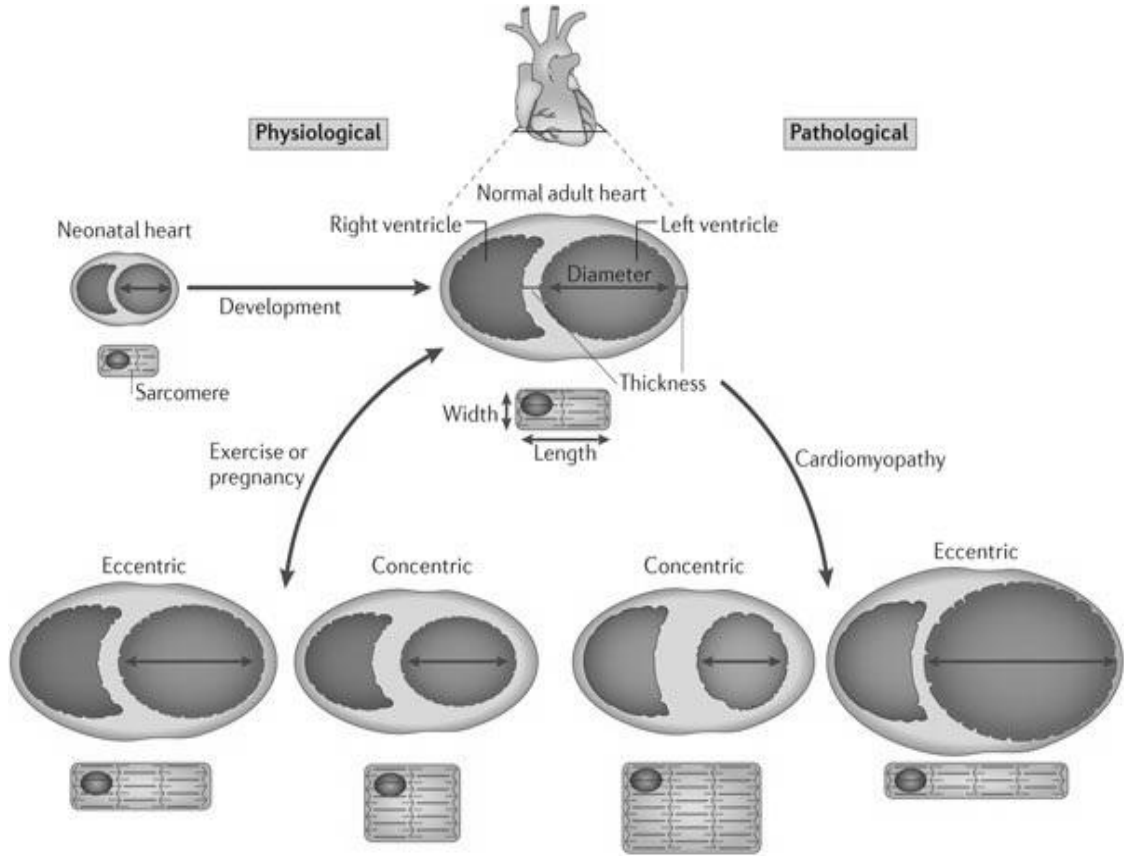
Physiological

Pathological

Normal adult heart

Neonatal heart

Right ventricle

Left ventricle

Diameter

Development

Sarcomere

Thickness

Width

Length

Exercise or pregnancy

Cardiomyopathy

Eccentric

Concentric

Concentric

Eccentric